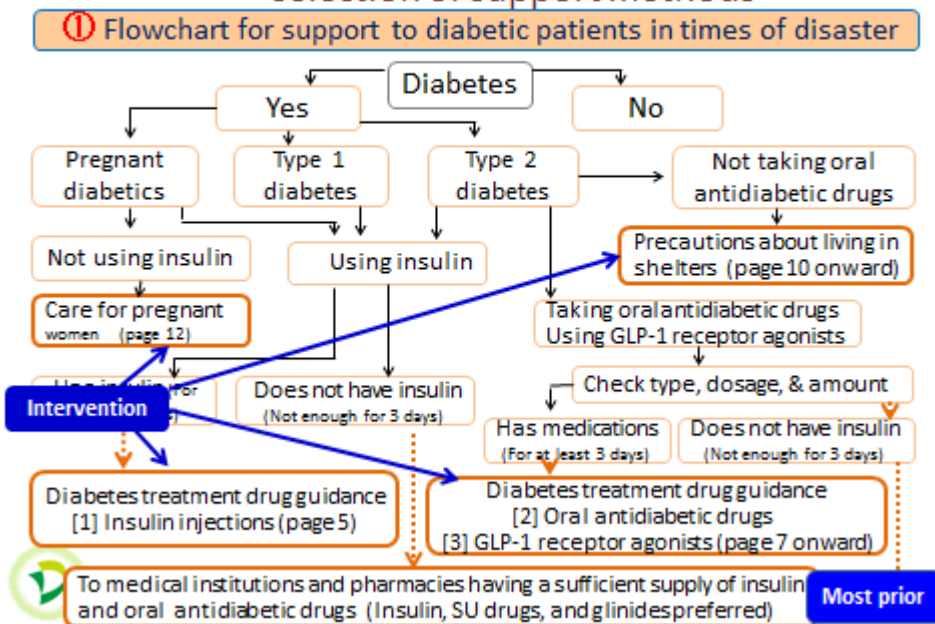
① Flowchart for support to diabetic patients in times of disaster

Diabetes

Yes

No

Pregnant diabetics

Type 1 diabetes

Type 2 diabetes

Not taking oral antidiabetic drugs

Not using insulin

Using insulin

Precautions about living in shelters (page 10 onward)

Care for pregnant women (page 12)

Taking oral antidiabetic drugs Using GLP-1 receptor agonists

Has insulin (for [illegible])

Intervention

Does not have insulin (Not enough for 3 days)

Check type, dosage, & amount

Has medications (For at least 3 days)

Does not have insulin (Not enough for 3 days)

Diabetes treatment drug guidance [1] Insulin injections (page 5)

Diabetes treatment drug guidance [2] Oral antidiabetic drugs [3] GLP-1 receptor agonists (page 7 onward)

To medical institutions and pharmacies having a sufficient supply of insulin and oral antidiabetic drugs (Insulin, SU drugs, and glinides preferred)

Most prior